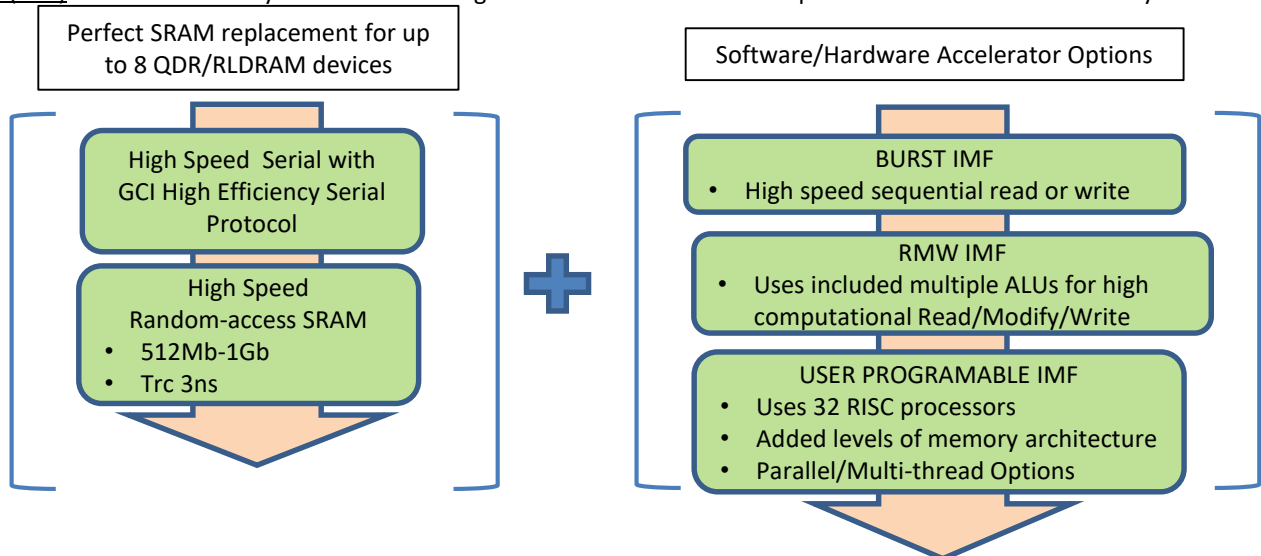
Perfect SRAM replacement for up to 8 QDR/RLDRAM devices

High Speed Serial with GCI High Efficiency Serial Protocol

High Speed Random-access SRAM
- 512Mb-1Gb
- Trc 3ns

Software/Hardware Accelerator Options

BURST IMF
- High speed sequential read or write

RMW IMF
- Uses included multiple ALUs for high computational Read/Modify/Write

USER PROGRAMABLE IMF
- Uses 32 RISC processors
- Added levels of memory architecture
- Parallel/Multi-thread Options